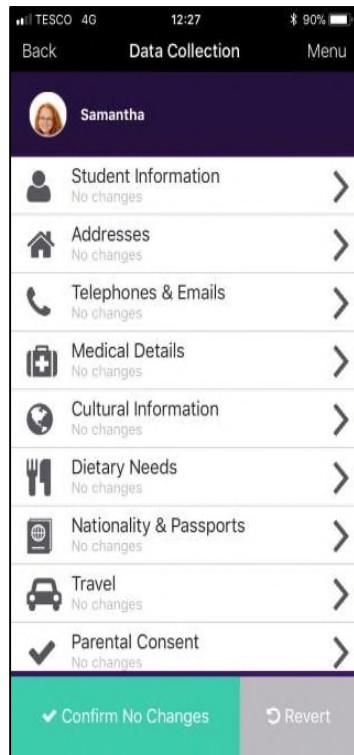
TESCO 4G 12:27 90%
Back Data Collection Menu
Samantha
Student Information
No changes
Addresses
No changes
Telephones & Emails
No changes
Medical Details
No changes
Cultural Information
No changes
Dietary Needs
No changes
Nationality & Passports
No changes
Travel
No changes
Parental Consent
No changes
✔ Confirm No Changes
Revert